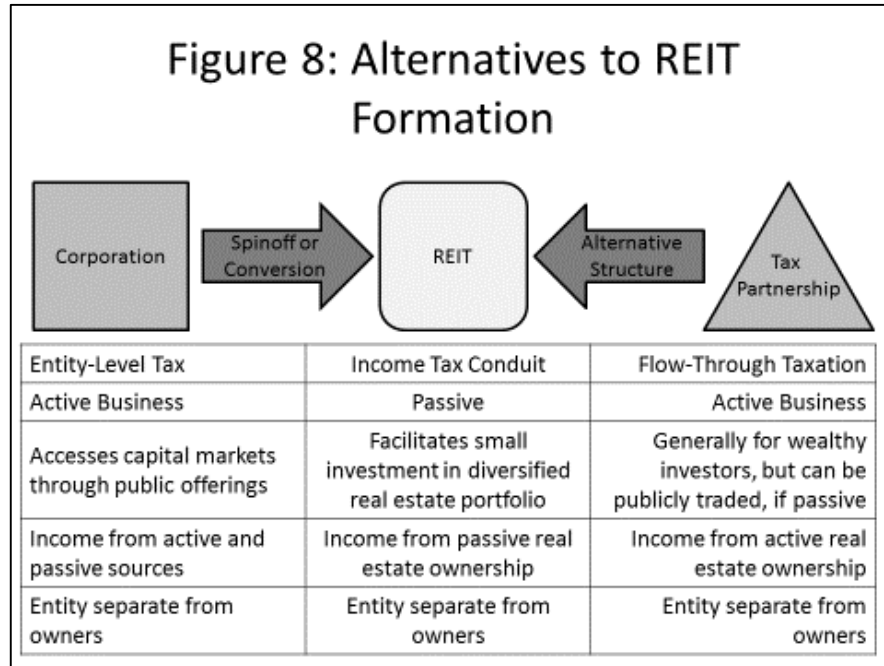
Figure 8: Alternatives to REIT Formation

Corporation

Spinoff or Conversion

REIT

Alternative Structure

Tax Partnership

| | | |
|---|---|---|
| Entity-Level Tax | Income Tax Conduit | Flow-Through Taxation |
| Active Business | Passive | Active Business |
| Accesses capital markets through public offerings | Facilitates small investment in diversified real estate portfolio | Generally for wealthy investors, but can be publicly traded, if passive |
| Income from active and passive sources | Income from passive real estate ownership | Income from active real estate ownership |
| Entity separate from owners | Entity separate from owners | Entity separate from owners |